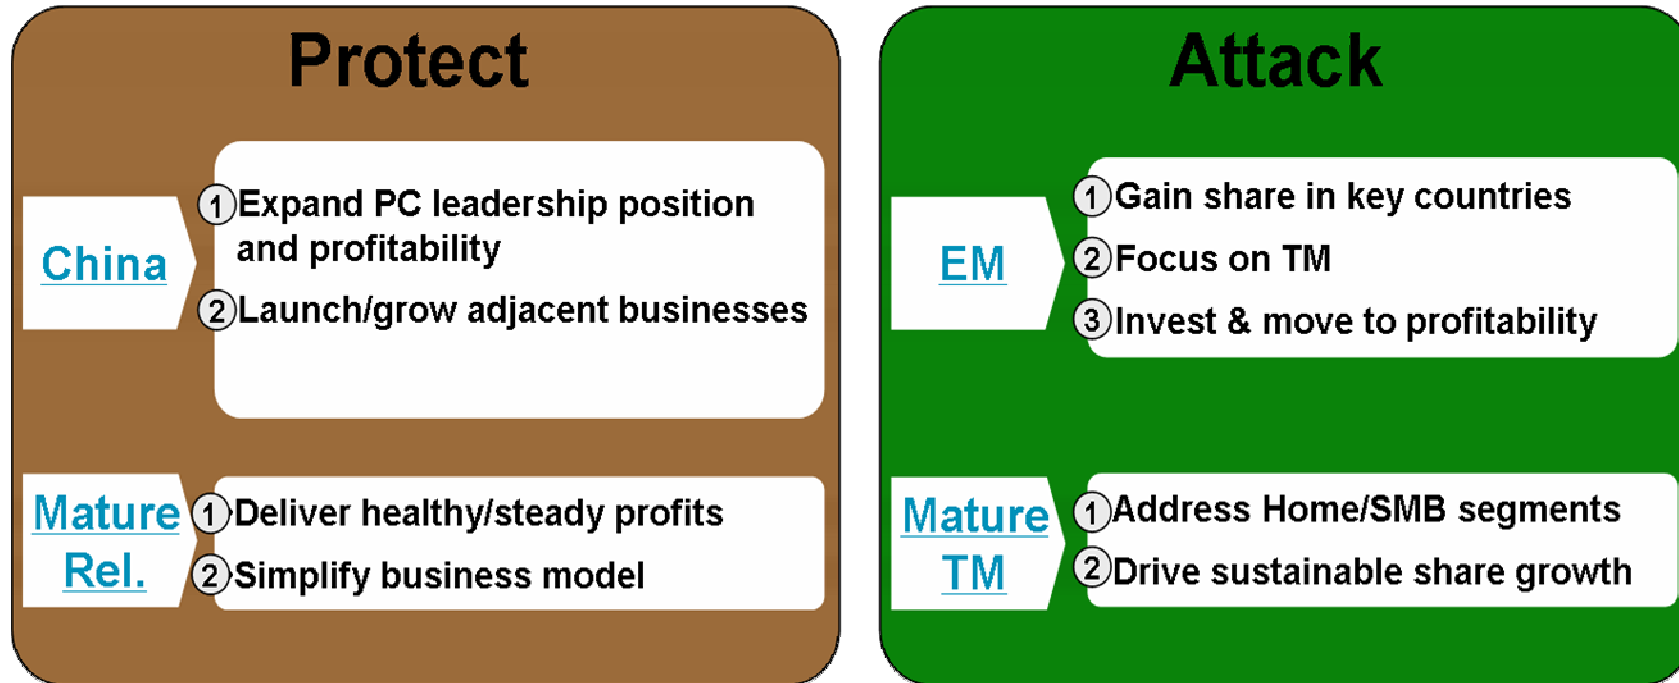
Protect

China

1 Expand PC leadership position and profitability

2 Launch/grow adjacent businesses

Mature Rel.

1 Deliver healthy/steady profits

2 Simplify business model

Attack

EM

1 Gain share in key countries

2 Focus on TM

3 Invest & move to profitability

Mature TM

1 Address Home/SMB segments

2 Drive sustainable share growth